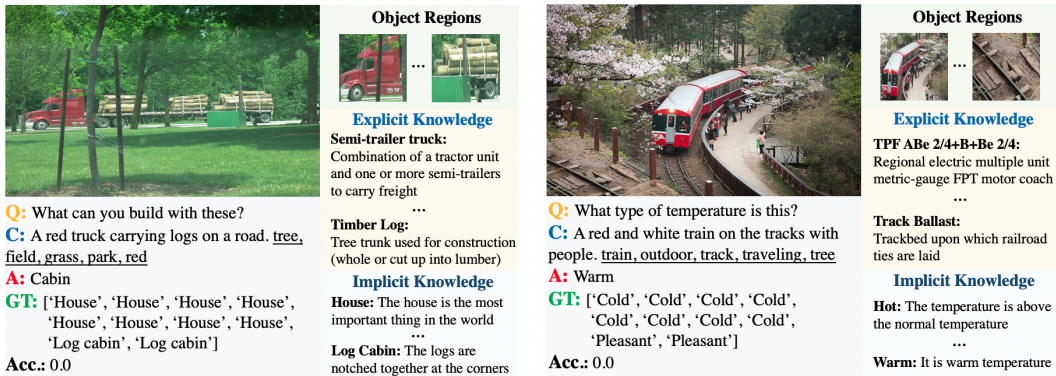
Q: What can you build with these?

C: A red truck carrying logs on a road. tree, field, grass, park, red

A: Cabin

GT: ['House', 'House', 'House', 'House', 'House', 'House', 'House', 'House', 'Log cabin', 'Log cabin']

Acc.: 0.0

Object Regions

...

Explicit Knowledge

Semi-trailer truck: Combination of a tractor unit and one or more semi-trailers to carry freight

...

Timber Log: Tree trunk used for construction (whole or cut up into lumber)

Implicit Knowledge

House: The house is the most important thing in the world

...

Log Cabin: The logs are notched together at the corners

Q: What type of temperature is this?

C: A red and white train on the tracks with people. train, outdoor, track, traveling, tree

A: Warm

GT: ['Cold', 'Cold', 'Cold', 'Cold', 'Cold', 'Cold', 'Cold', 'Cold', 'Pleasant', 'Pleasant']

Acc.: 0.0

Object Regions

...

Explicit Knowledge

TPF ABe 2/4+B+Be 2/4: Regional electric multiple unit metric-gauge FPT motor coach

...

Track Ballast: Trackbed upon which railroad ties are laid

Implicit Knowledge

Hot: The temperature is above the normal temperature

...

Warm: It is warm temperature